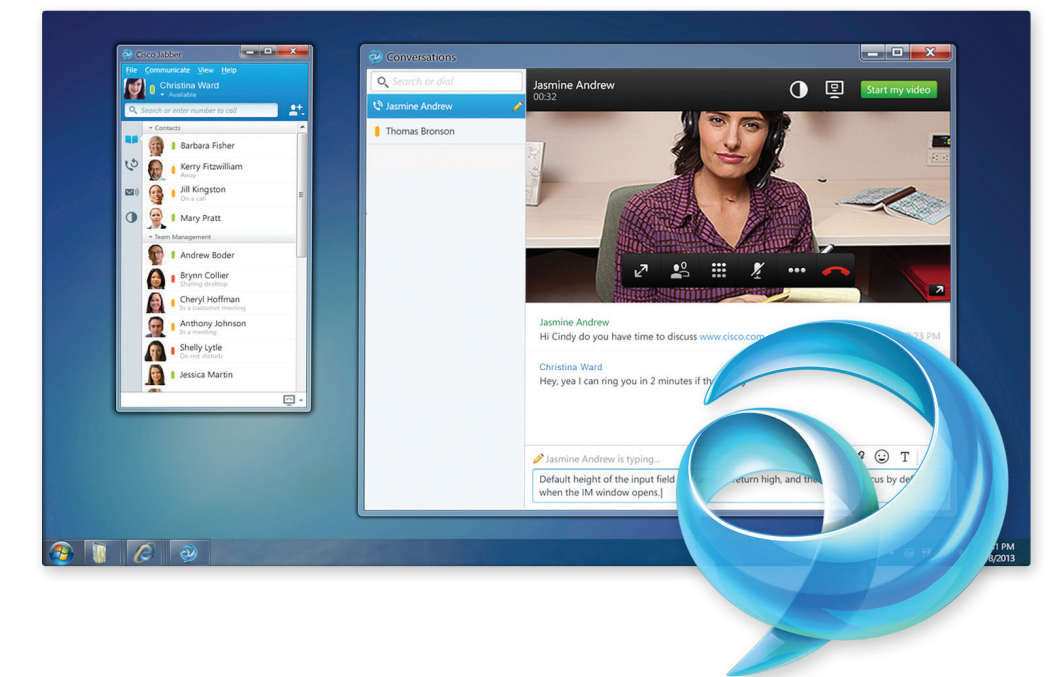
Cisco Jabber

File Communicate View Help

Christina Ward
Available

Search or enter number to call

Contacts

Barbara Fisher

Kerry Fitzwilliam
Away

Jill Kingston
On a call

Mary Pratt

Team Management

Andrew Boder

Brynn Collier
Sharing desktop

Cheryl Hoffman
In a customer meeting

Anthony Johnson
In a meeting

Shelly Lytle
Do not disturb

Jessica Martin

Conversations

Search or dial

Jasmine Andrew

Thomas Bronson

Jasmine Andrew
00:32

Start my video

Jasmine Andrew
Hi Cindy do you have time to discuss www.cisco.com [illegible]23 PM

Christina Ward
Hey, yea I can ring you in 2 minutes if th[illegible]

Jasmine Andrew is typing...

Default height of the input field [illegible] return high, and the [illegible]cus by de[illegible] when the IM window opens.

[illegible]1 PM
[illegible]8/2013